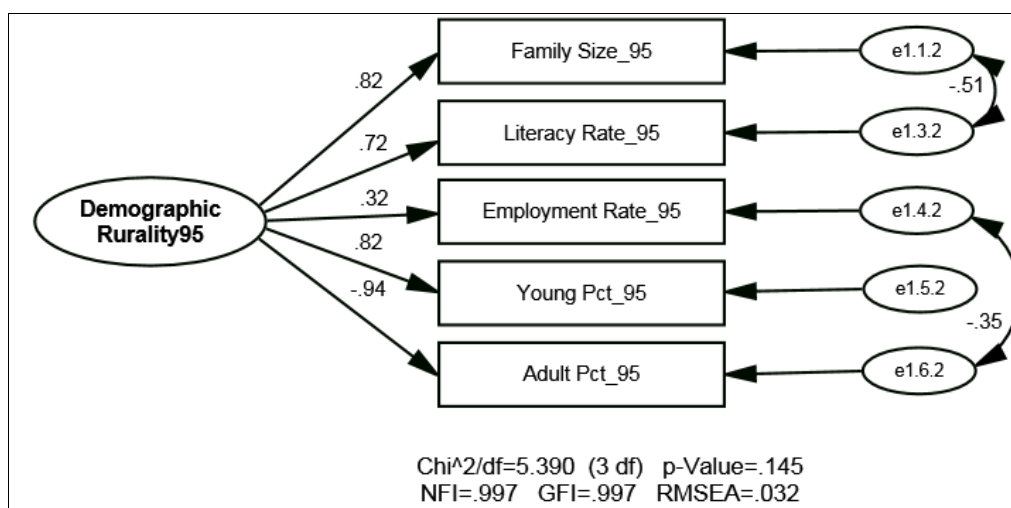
Demographic Rurality95

.82

.72

.32

.82

-.94

Family Size_95

Literacy Rate_95

Employment Rate_95

Young Pct_95

Adult Pct_95

e1.1.2

e1.3.2

e1.4.2

e1.5.2

e1.6.2

-.51

-.35

Chi^2/df=5.390 (3 df) p-Value=.145
NFI=.997 GFI=.997 RMSEA=.032